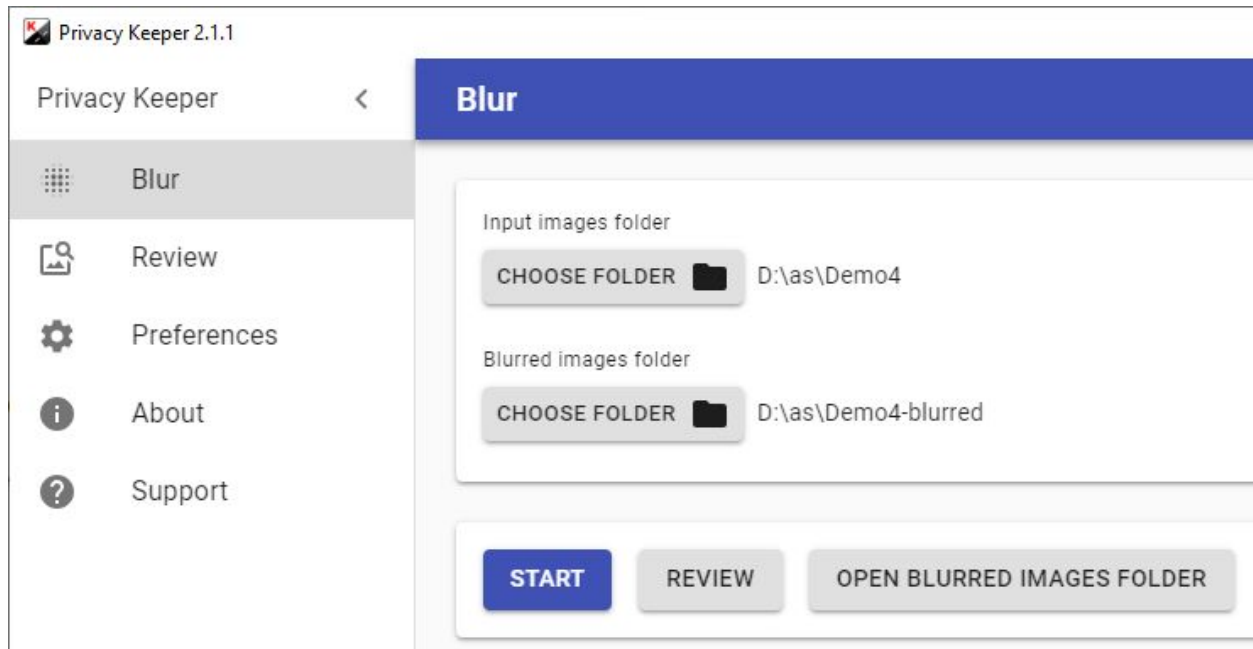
Privacy Keeper 2.1.1

Privacy Keeper <

Blur

Review

Preferences

About

Support

Blur

Input images folder

CHOOSE FOLDER D:\as\Demo4

Blurred images folder

CHOOSE FOLDER D:\as\Demo4-blurred

START REVIEW OPEN BLURRED IMAGES FOLDER